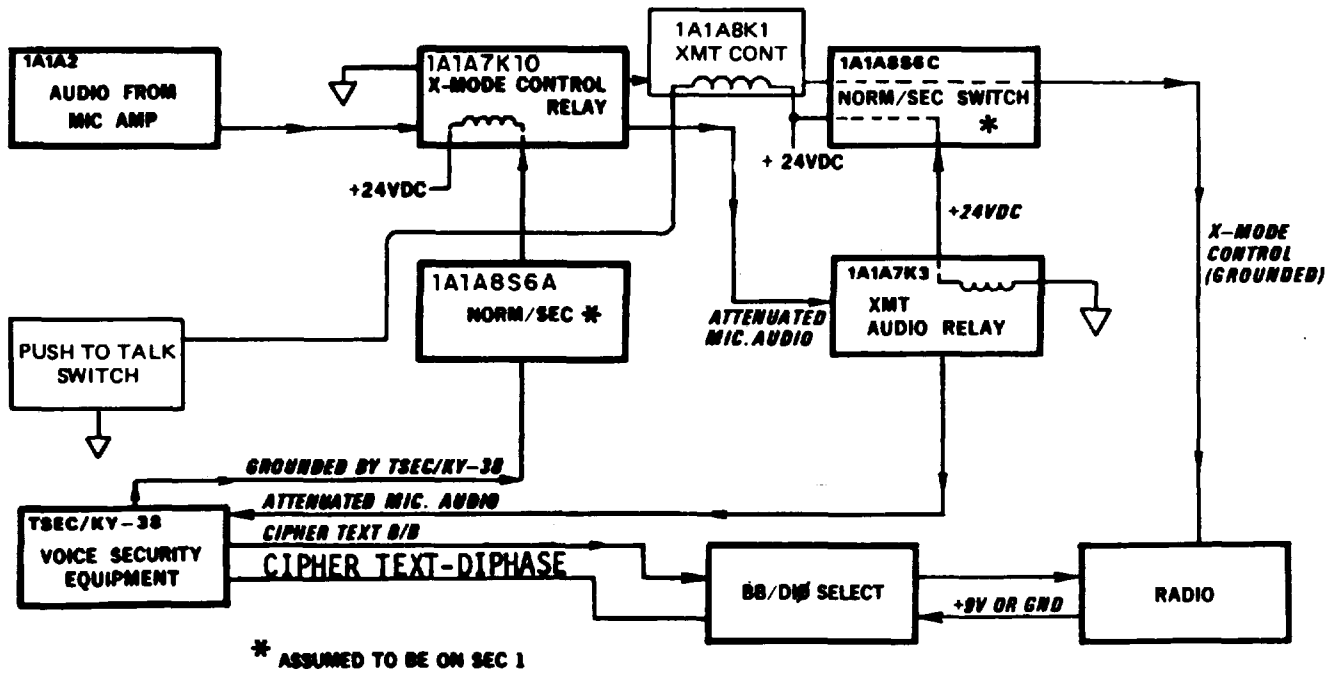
1A1A2
AUDIO FROM
MIC AMP

1A1A7K10
X-MODE CONTROL
RELAY

1A1A8K1
XMT CONT

1A1A8S6C
NORM/SEC SWITCH
*

+ 24VDC

+24VDC

+24VDC

X-MODE
CONTROL
(GROUNDED)

PUSH TO TALK
SWITCH

1A1A8S6A
NORM/SEC *

ATTENUATED
MIC.AUDIO

1A1A7K3
XMT
AUDIO RELAY

GROUNDED BY TSEC/KY-38

ATTENUATED MIC. AUDIO

TSEC/KY-38
VOICE SECURITY
EQUIPMENT

CIPHER TEXT B/B

CIPHER TEXT-DIPHASE

BB/DIØ SELECT

+9V OR GND

RADIO

* ASSUMED TO BE ON SEC 1